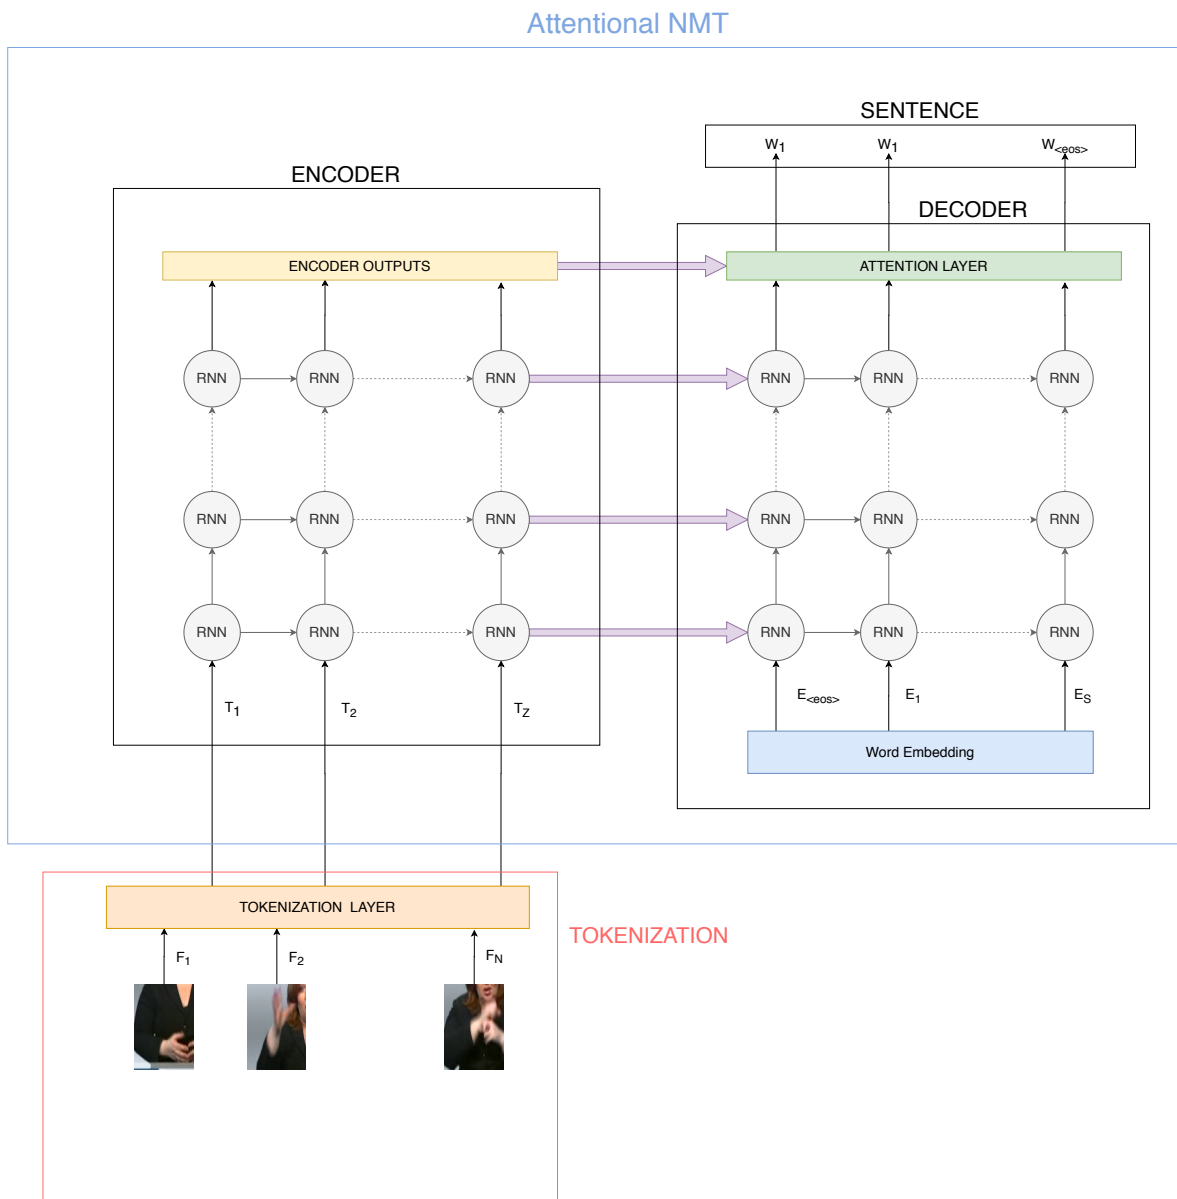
Attentional NMT

SENTENCE

$W_1$ $W_1$ $W_{<eos>}$

ENCODER

DECODER

ENCODER OUTPUTS

ATTENTION LAYER

RNN RNN RNN

RNN RNN RNN

RNN RNN RNN

RNN RNN RNN

RNN RNN RNN

RNN RNN RNN

$T_1$ $T_2$ $T_Z$

$E_{<eos>}$ $E_1$ $E_S$

Word Embedding

TOKENIZATION LAYER

TOKENIZATION

$F_1$ $F_2$ $F_N$